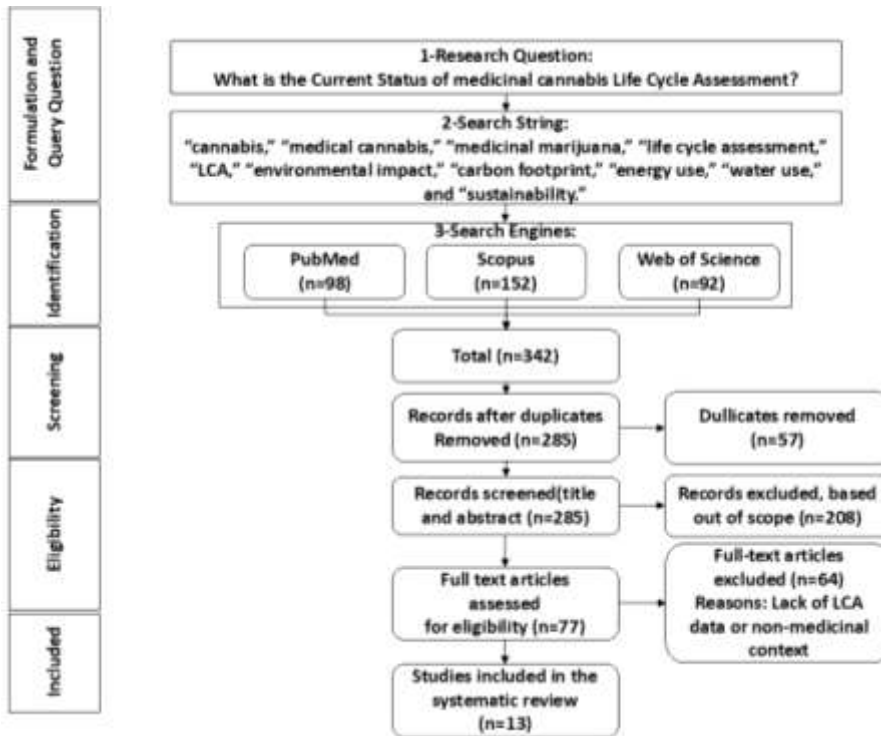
Formulation and Query Question

Identification

Screening

Eligibility

Included

1-Research Question:
What is the Current Status of medicinal cannabis Life Cycle Assessment?

2-Search String:
"cannabis," "medical cannabis," "medicinal marijuana," "life cycle assessment," "LCA," "environmental impact," "carbon footprint," "energy use," "water use," and "sustainability."

3-Search Engines:

PubMed (n=98)

Scopus (n=152)

Web of Science (n=92)

Total (n=342)

Records after duplicates Removed (n=285)

Dullicates removed (n=57)

Records screened(title and abstract (n=285)

Records excluded, based out of scope (n=208)

Full text articles assessed for eligibility (n=77)

Full-text articles excluded (n=64) Reasons: Lack of LCA data or non-medicinal context

Studies included in the systematic review (n=13)